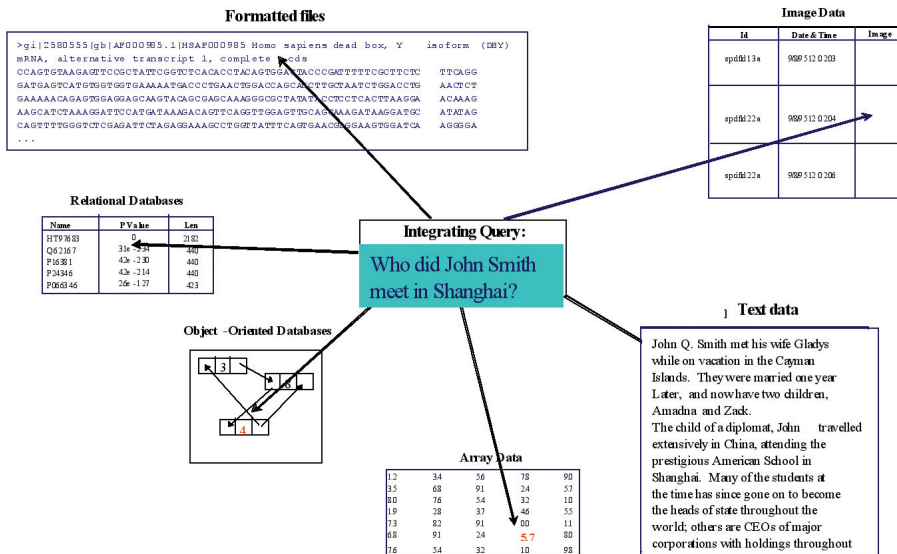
Formatted files

>gi|2580555|gb|AF000985.1|HSAF000985 Homo sapiens dead box, Y isoform (DBY) mRNA, alternative transcript 1, complete cds
CCAGTGTAAGAGTTCCGCTATTCGGTCTCACACCTACAGTGGATACCCGATTTTTCGCTTCTC TTCAGG
GATGAGTCATGTGGTGGTGAAAAATGACCCTGAACTGGACCAGCAGCTTGCTAATCTGGACCTG AACTCT
GAAAAACAGAGTGGAGGAGCAAGTACAGCGAGCAAAGGGCGCTATATCCTCCTCACTTAAGGA ACAAAG
AAGCATCTAAAGGATTCCATGATAAAGACAGTTCAGGTTGGAGTTGCAGAAAGATAAGGATGC ATATAG
CAGTTTTGGGTCTCGAGATTCTAGAGGAAAGCCTGGTTATTTCAGTGAACGGGGAAGTGGATCA AGGGGA
...

Image Data

| Id | Date & Time | Image |
|---|---|---|
| spdfd13a | 98/9 512 0203 | |
| spdfd22a | 98/9 512 0204 | |
| spdfd22a | 98/9 512 0206 | |

Relational Databases

| Name | P Value | Len |
|---|---|---|
| HT97683 | 0 | 2182 |
| Q62167 | 31e -234 | 440 |
| P16381 | 42e -230 | 440 |
| P24346 | 42e -214 | 440 |
| P06634 6 | 26e -127 | 423 |

Integrating Query:

Who did John Smith meet in Shanghai?

Object -Oriented Databases

3
6
4

Text data

John Q. Smith met his wife Gladys while on vacation in the Cayman Islands. They were married one year Later, and nowhave two children, Amadna and Zack.
The child of a diplomat, John travelled extensively in China, attending the prestigious American School in Shanghai. Many of the students at the time has since gone on to become the heads of state throughout the world; others are CEOs of major corporations with holdings throughout

Array Data

| | | | | |
|---|---|---|---|---|
| 12 | 34 | 56 | 78 | 90 |
| 35 | 68 | 91 | 24 | 57 |
| 80 | 76 | 54 | 32 | 10 |
| 19 | 28 | 37 | 46 | 55 |
| 73 | 82 | 91 | 00 | 11 |
| 68 | 91 | 24 | 5.7 | 80 |
| 76 | 54 | 32 | 10 | 98 |